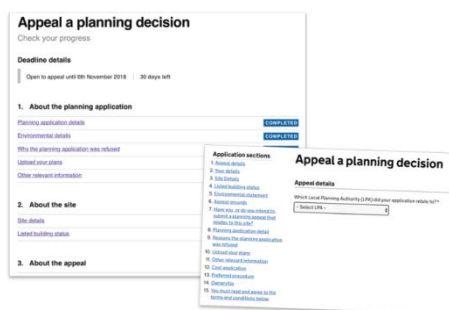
Appeal a planning decision

Check your progress

Deadline details

Open to appeal until 6th November 2018 | 30 days left

1. About the planning application

Planning application details COMPLETED

Environmental details COMPLETED

Why the planning application was refused

Upload your plans

Other relevant information

2. About the site

Site details

Listed building status

3. About the appeal

Application sections

1. Appeal details
2. Your details
3. Site Details
4. Listed building status
5. Environmental statement
6. Appeal grounds
7. Have you, or do you intend to submit a planning appeal that relates to this site?
8. Planning application detail
9. Reasons the planning application was refused
10. Upload your plans
11. Other relevant information
12. Cost application
13. Preferred procedure
14. Ownership
15. You must read and agree to the terms and conditions below

Appeal a planning decision

Appeal details

Which Local Planning Authority (LPA) did your application relate to?*

- Select LPA -